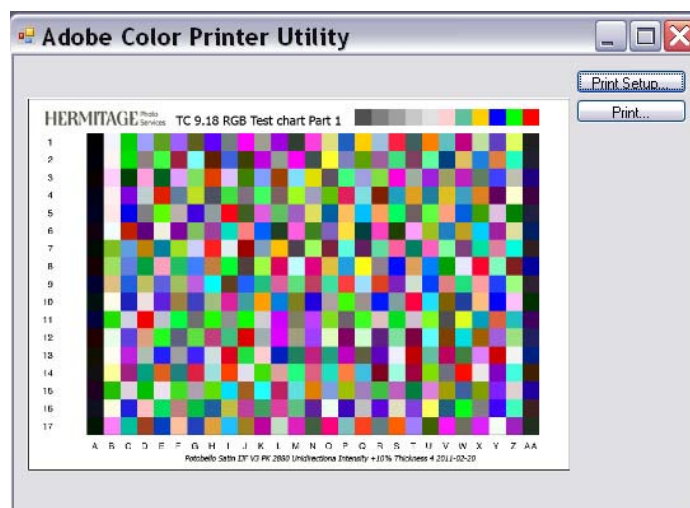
Adobe Color Printer Utility

Print Setup...

Print...

HERMITAGE Photo Services TC 9.18 RGB Test chart Part 1

1
2
3
4
5
6
7
8
9
10
11
12
13
14
15
16
17

A B C D E F G H I J K L M N O P Q R S T U V W X Y Z AA

Fotobello Satin IJF V3 PK 2880 Unidirectional Intensity +10% Thickness 4 2011-02-20